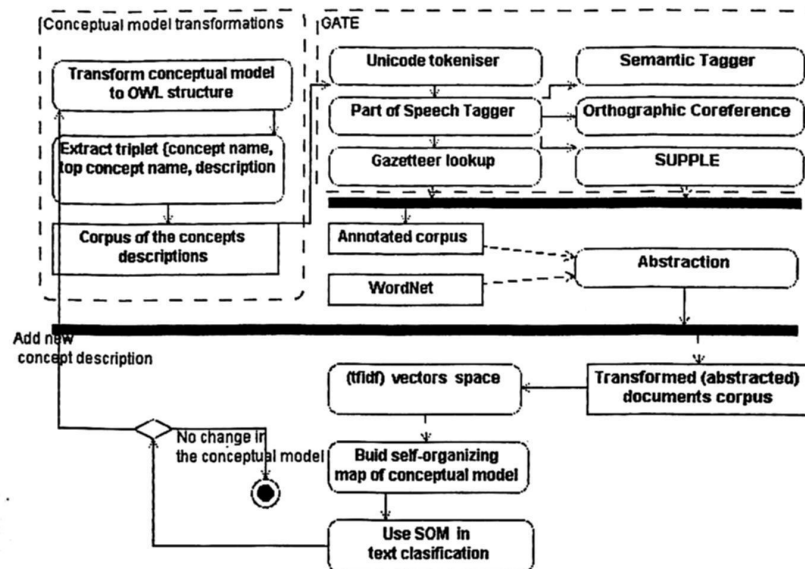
Conceptual model transformations

Transform conceptual model to OWL structure

Extract triplet {concept name, top concept name, description

Corpus of the concepts descriptions

GATE

Unicode tokeniser

Part of Speech Tagger

Gazetteer lookup

Semantic Tagger

Orthographic Coreference

SUPPLE

Annotated corpus

WordNet

Abstraction

Add new concept description

(tfidf) vectors space

Transformed (abstracted) documents corpus

No change in the conceptual model

Buid self-organizing map of conceptual model

Use SOM in text clasification